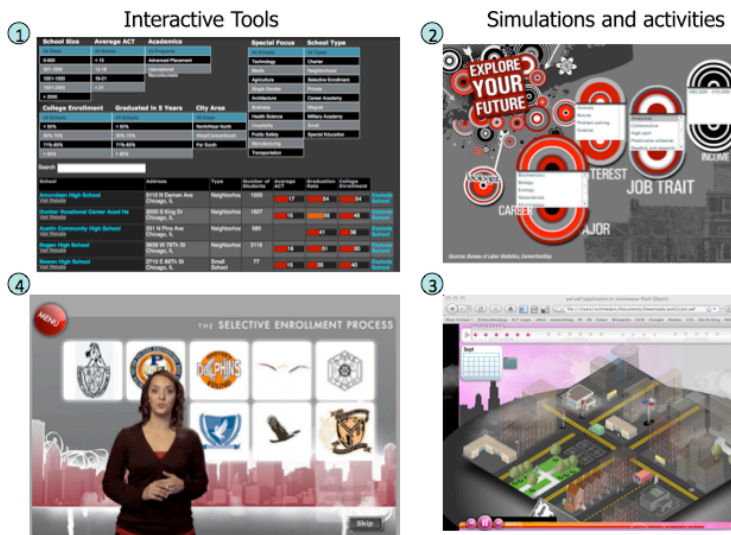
Interactive Tools

Simulations and activities

1

School Size | Average ACT | Academics
All Sizes | All Scores | All Programs
0-500 | < 15 | Advanced Placement
501-1000 | 15-18 | International Baccalaureate
1001-1500 | 19-21
1501-2000 | > 21
> 2000

Special Focus | School Type
All Schools | All Types
Technology | Charter
Music | Neighborhood
Agriculture | Selective Enrollment
Single Gender | Private
Architecture | Career Academy
Business | Magnet
Health Science | Military Academy
Hospitality | Small
Public Safety | Special Education
Manufacturing
Transportation

College Enrollment | Graduated in 5 Years | City Area
All Schools | All Schools | All Areas
< 50% | < 50% | Northwest North
50%-70% | 50%-70% | West/Central/South
71%-85% | 71%-85% | Far South
> 85% | > 85%

Search

| School | Address | Type | Number of Students | Average ACT | Graduation Rate | College Enrollment |
|---|---|---|---|---|---|---|
| Amundsen High School Visit Website | 5110 N Damen Ave Chicago, IL | Neighborhood | 1500 | 17 | 54 | 54 |
| Dunbar Vocational Career Acad Hs Visit Website | 3000 S King Dr Chicago, IL | Neighborhood | 1607 | 16 | 56 | 49 |
| Austin Community High School Visit Website | 231 N Pine Ave Chicago, IL | Neighborhood | 580 | | 41 | 36 |
| Bogan High School Visit Website | 3939 W 79Th St Chicago, IL | Neighborhood | 2119 | 16 | 51 | 50 |
| Bowen High School Visit Website | 2710 E 89Th St Chicago, IL | Small School | 77 | 15 | 36 | 40 |

Favorite School

2

EXPLORE YOUR FUTURE

INTEREST
JOB TRAIT
INCOME
CAREER
MAJOR

Source: Bureau of Labor Statistics, CareerOneStop

4

MENU

THE SELECTIVE ENROLLMENT PROCESS

DOLPHINS

Skip

3

Sept